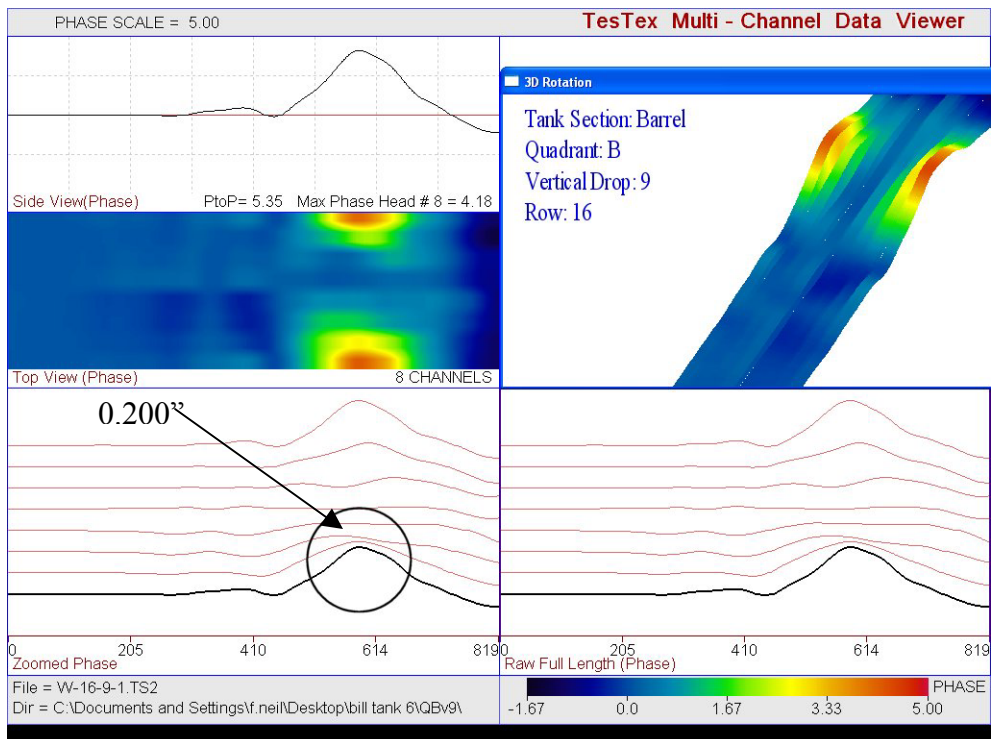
PHASE SCALE = 5.00

TesTex Multi - Channel Data Viewer

3D Rotation

Tank Section: Barrel
Quadrant: B
Vertical Drop: 9
Row: 16

Side View(Phase)

PtoP= 5.35 Max Phase Head # 8 = 4.18

Top View (Phase)

8 CHANNELS

0.200"

0 205 410 614 819

Zoomed Phase

0 205 410 614 819

Raw Full Length (Phase)

File = W-16-9-1.TS2
Dir = C:\Documents and Settings\f.neil\Desktop\bill tank 6\QBv9\

PHASE

-1.67 0.0 1.67 3.33 5.00